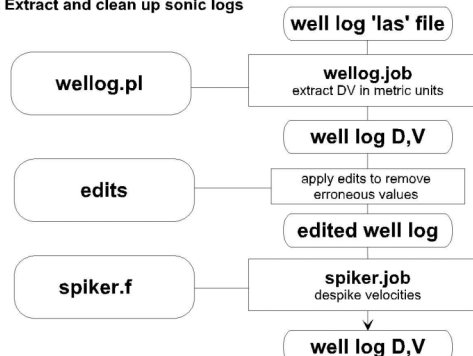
Extract and clean up sonic logs

well log 'las' file

wellog.pl

wellog.job
extract DV in metric units

well log D,V

edits

apply edits to remove erroneous values

edited well log

spiker.f

spiker.job
despike velocities

well log D,V